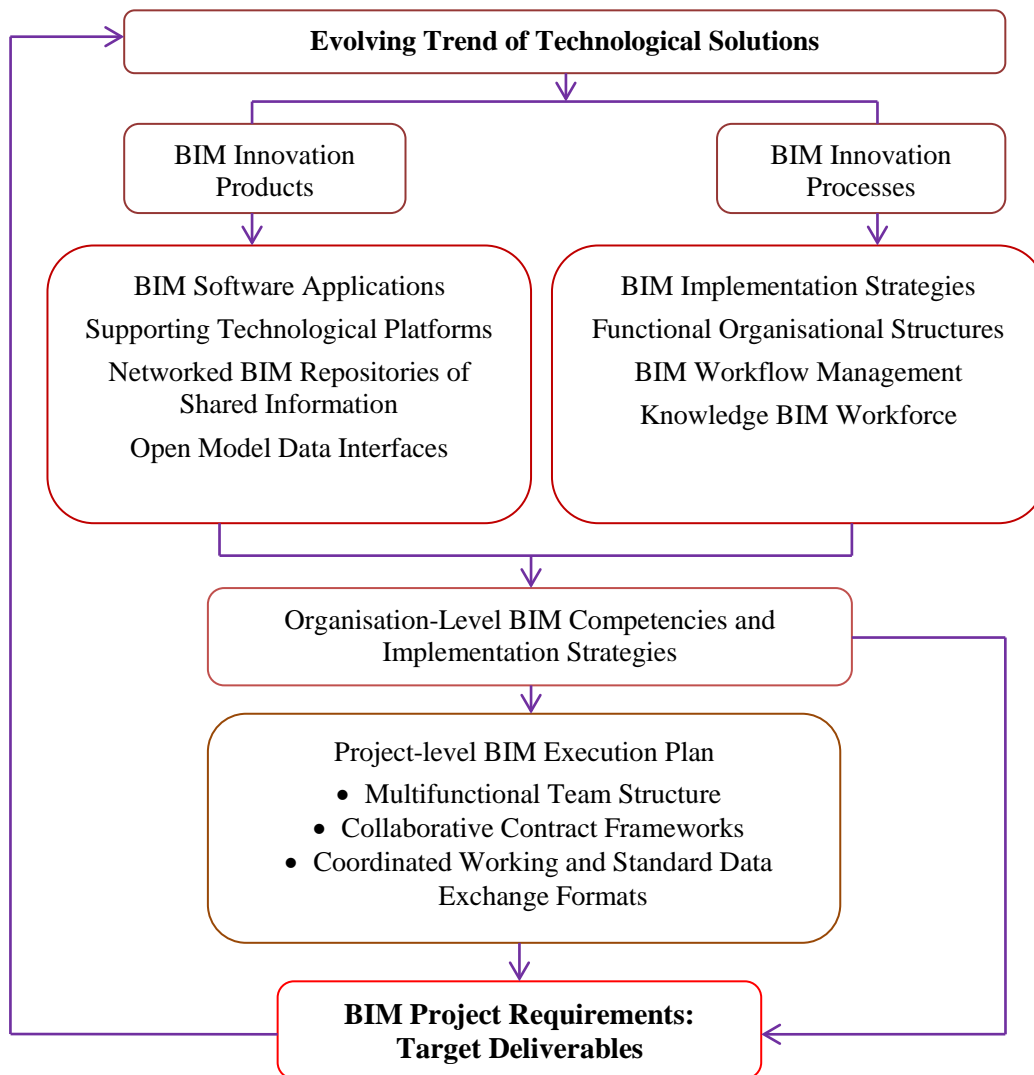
**Evolving Trend of Technological Solutions**

BIM Innovation Products

BIM Innovation Processes

BIM Software Applications
Supporting Technological Platforms
Networked BIM Repositories of Shared Information
Open Model Data Interfaces

BIM Implementation Strategies
Functional Organisational Structures
BIM Workflow Management
Knowledge BIM Workforce

Organisation-Level BIM Competencies and Implementation Strategies

Project-level BIM Execution Plan
• Multifunctional Team Structure
• Collaborative Contract Frameworks
• Coordinated Working and Standard Data Exchange Formats

**BIM Project Requirements: Target Deliverables**